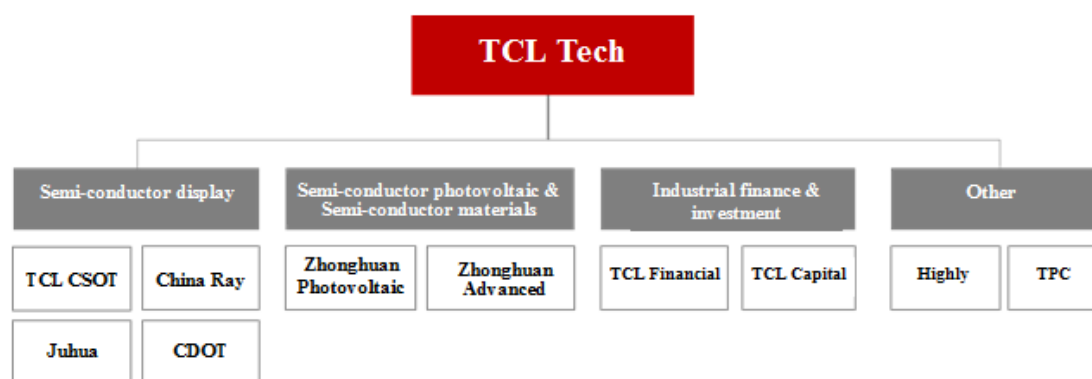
TCL Tech

Semi-conductor display

TCL CSOT

China Ray

Juhua

CDOT

Semi-conductor photovoltaic & Semi-conductor materials

Zhonghuan Photovoltaic

Zhonghuan Advanced

Industrial finance & investment

TCL Financial

TCL Capital

Other

Highly

TPC